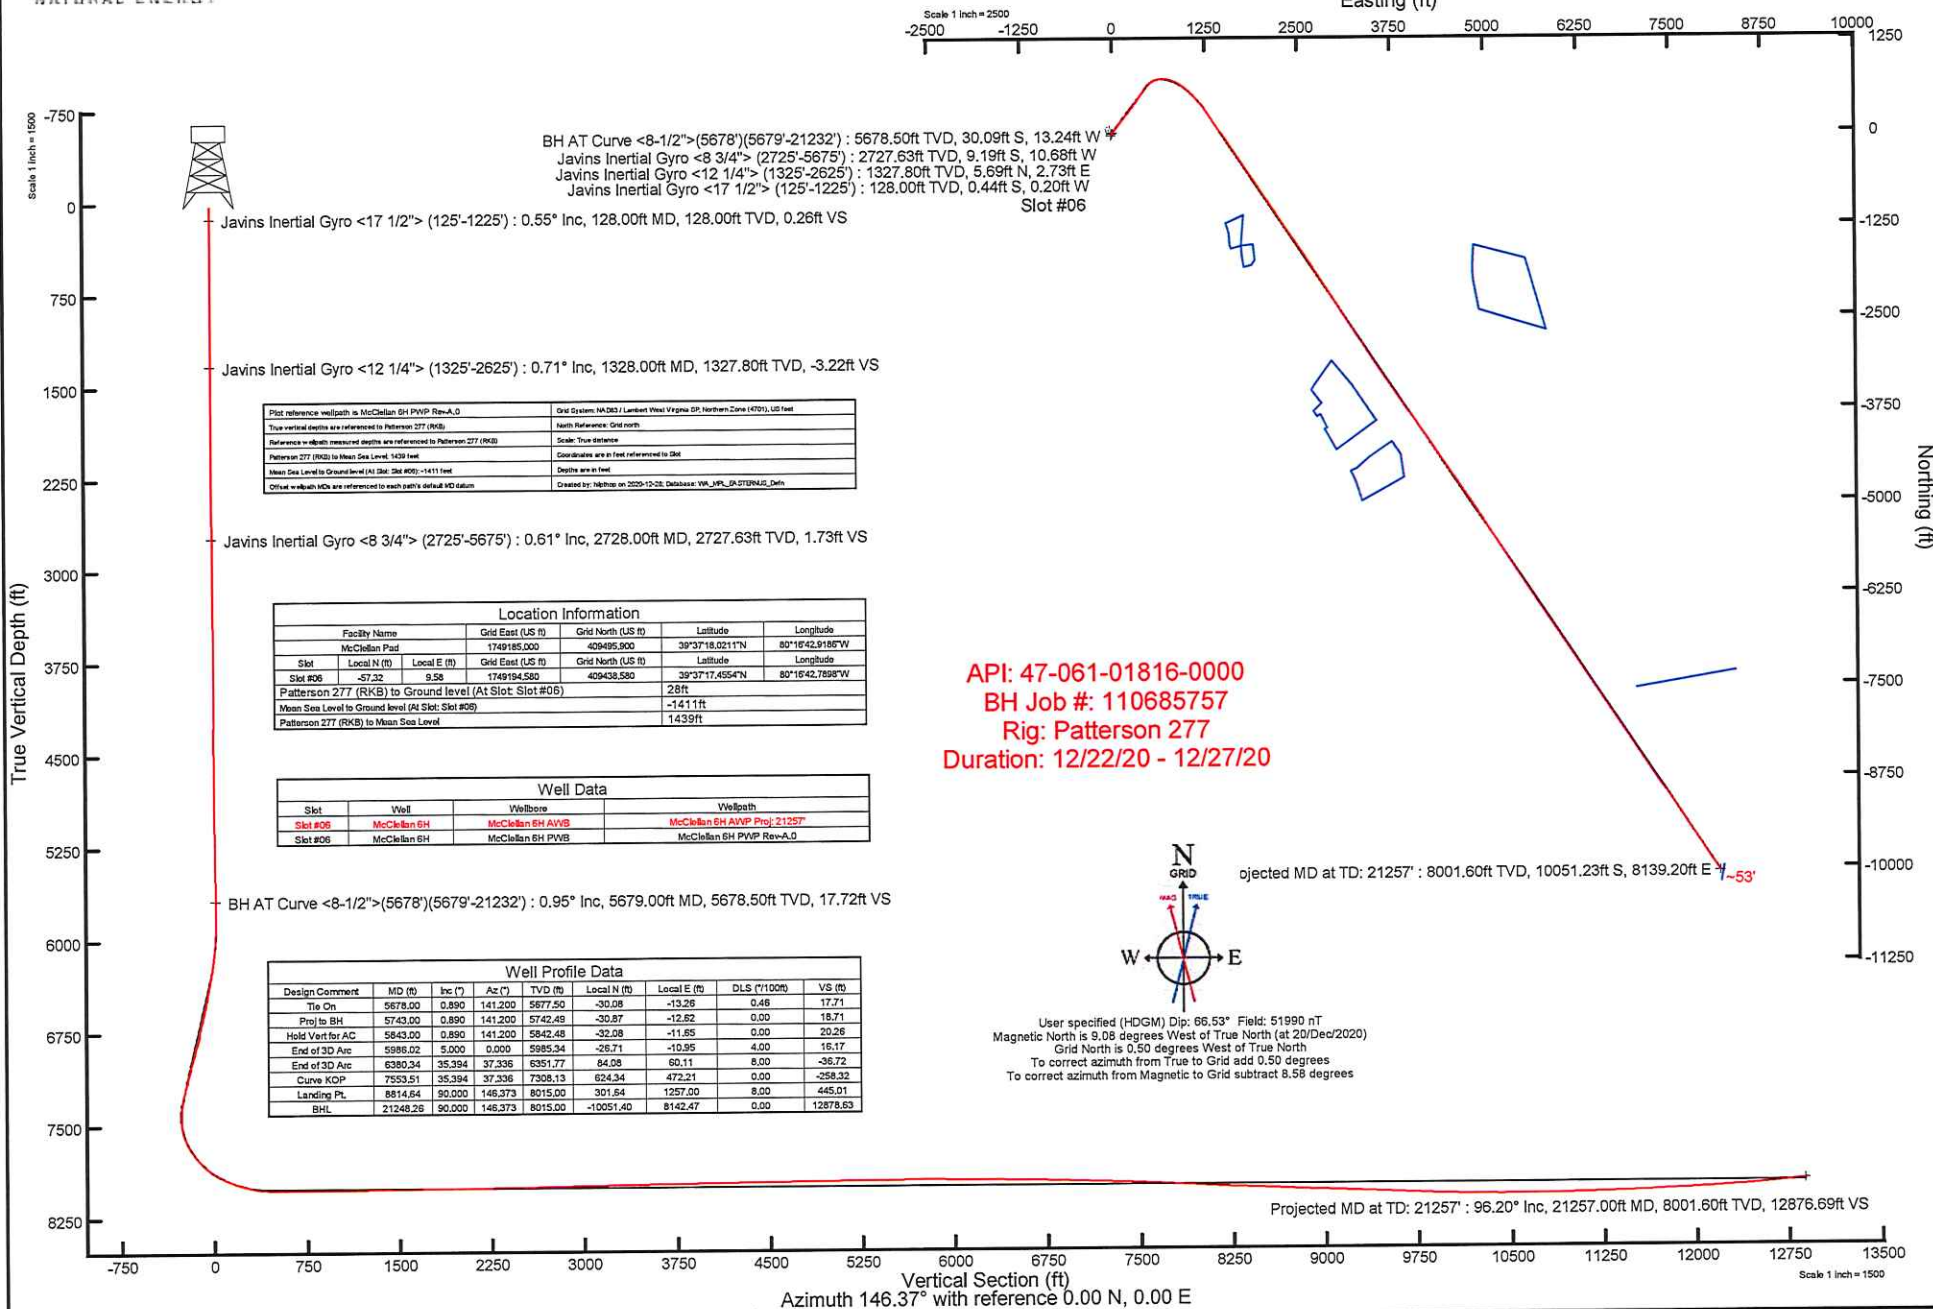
Easting (ft)
Scale 1 inch = 2500
-2500 -1250 0 1250 2500 3750 5000 6250 7500 8750 10000
1250
0
-1250
-2500
-3750
-5000
-6250
-7500
-8750
-10000
-11250
Northing (ft)

BH AT Curve <8-1/2">(5678')(5679'-21232') : 5678.50ft TVD, 30.09ft S, 13.24ft W
Javins Inertial Gyro <8 3/4"> (2725'-5675') : 2727.63ft TVD, 9.19ft S, 10.68ft W
Javins Inertial Gyro <12 1/4"> (1325'-2625') : 1327.80ft TVD, 5.69ft N, 2.73ft E
Javins Inertial Gyro <17 1/2"> (125'-1225') : 128.00ft TVD, 0.44ft S, 0.20ft W
Slot #06

Scale 1 inch = 1500
-750
0
750
1500
2250
3000
3750
4500
5250
6000
6750
7500
8250
True Vertical Depth (ft)

Javins Inertial Gyro <17 1/2"> (125'-1225') : 0.55° Inc, 128.00ft MD, 128.00ft TVD, 0.26ft VS

Javins Inertial Gyro <12 1/4"> (1325'-2625') : 0.71° Inc, 1328.00ft MD, 1327.80ft TVD, -3.22ft VS

| Plot reference wellpath is McClellan 6H PWP Rev-A.0 | Grid System: NAD83 / Lambert West Virginia SP, Northern Zone (4701), US feet |
|---|---|
| True vertical depths are referenced to Patterson 277 (RKB) | North Reference: Grid north |
| Reference wellpath measured depths are referenced to Patterson 277 (RKB) | Scale: True distance |
| Patterson 277 (RKB) to Mean Sea Level: 1439 feet | Coordinates are in feet referenced to Slot |
| Mean Sea Level to Ground level (At Slot: Slot #06): -1411 feet | Depths are in feet |
| Offset wellpath MDs are referenced to each path's default MD datum | Created by: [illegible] on 2020-12-28; Database: WA_MPL_EASTERNUS_Dein |

Javins Inertial Gyro <8 3/4"> (2725'-5675') : 0.61° Inc, 2728.00ft MD, 2727.63ft TVD, 1.73ft VS

Location Information
| Facility Name | | | Grid East (US ft) | Grid North (US ft) | Latitude | Longitude |
|---|---|---|---|---|---|---|
| McClellan Pad | | | 1749185.000 | 409495.900 | 39°37'18.0211"N | 80°16'42.9186"W |
| Slot | Local N (ft) | Local E (ft) | Grid East (US ft) | Grid North (US ft) | Latitude | Longitude |
| Slot #06 | -57.32 | 9.58 | 1749194.580 | 409438.580 | 39°37'17.4554"N | 80°16'42.7898"W |
| Patterson 277 (RKB) to Ground level (At Slot: Slot #06) | | | | 28ft | | |
| Mean Sea Level to Ground level (At Slot: Slot #06) | | | | -1411ft | | |
| Patterson 277 (RKB) to Mean Sea Level | | | | 1439ft | | |

API: 47-061-01816-0000
BH Job #: 110685757
Rig: Patterson 277
Duration: 12/22/20 - 12/27/20

Well Data
| Slot | Well | Wellbore | Wellpath |
|---|---|---|---|
| Slot #06 | McClellan 6H | McClellan 6H AWB | McClellan 6H AWP Proj: 21257' |
| Slot #06 | McClellan 6H | McClellan 6H PWB | McClellan 6H PWP Rev-A.0 |

N
GRID
MAG TRUE
W E

ojected MD at TD: 21257' : 8001.60ft TVD, 10051.23ft S, 8139.20ft E
~53'

BH AT Curve <8-1/2">(5678')(5679'-21232') : 0.95° Inc, 5679.00ft MD, 5678.50ft TVD, 17.72ft VS

Well Profile Data
| Design Comment | MD (ft) | Inc (°) | Az (°) | TVD (ft) | Local N (ft) | Local E (ft) | DLS (°/100ft) | VS (ft) |
|---|---|---|---|---|---|---|---|---|
| Tie On | 5678.00 | 0.890 | 141.200 | 5677.50 | -30.08 | -13.26 | 0.46 | 17.71 |
| Proj to BH | 5743.00 | 0.890 | 141.200 | 5742.49 | -30.87 | -12.62 | 0.00 | 18.71 |
| Hold Vert for AC | 5843.00 | 0.890 | 141.200 | 5842.48 | -32.08 | -11.65 | 0.00 | 20.26 |
| End of 3D Arc | 5986.02 | 5.000 | 0.000 | 5985.34 | -26.71 | -10.95 | 4.00 | 16.17 |
| End of 3D Arc | 6380.34 | 35.394 | 37.336 | 6351.77 | 84.08 | 60.11 | 8.00 | -36.72 |
| Curve KOP | 7553.51 | 35.394 | 37.336 | 7308.13 | 624.34 | 472.21 | 0.00 | -258.32 |
| Landing Pt. | 8814.64 | 90.000 | 146.373 | 8015.00 | 301.64 | 1257.00 | 8.00 | 445.01 |
| BHL | 21248.26 | 90.000 | 146.373 | 8015.00 | -10051.40 | 8142.47 | 0.00 | 12878.63 |

User specified (HDGM) Dip: 66.53° Field: 51990 nT
Magnetic North is 9.08 degrees West of True North (at 20/Dec/2020)
Grid North is 0.50 degrees West of True North
To correct azimuth from True to Grid add 0.50 degrees
To correct azimuth from Magnetic to Grid subtract 8.58 degrees

Projected MD at TD: 21257' : 96.20° Inc, 21257.00ft MD, 8001.60ft TVD, 12876.69ft VS

-750 0 750 1500 2250 3000 3750 4500 5250 6000 6750 7500 8250 9000 9750 10500 11250 12000 12750 13500
Vertical Section (ft)
Azimuth 146.37° with reference 0.00 N, 0.00 E
Scale 1 inch = 1500